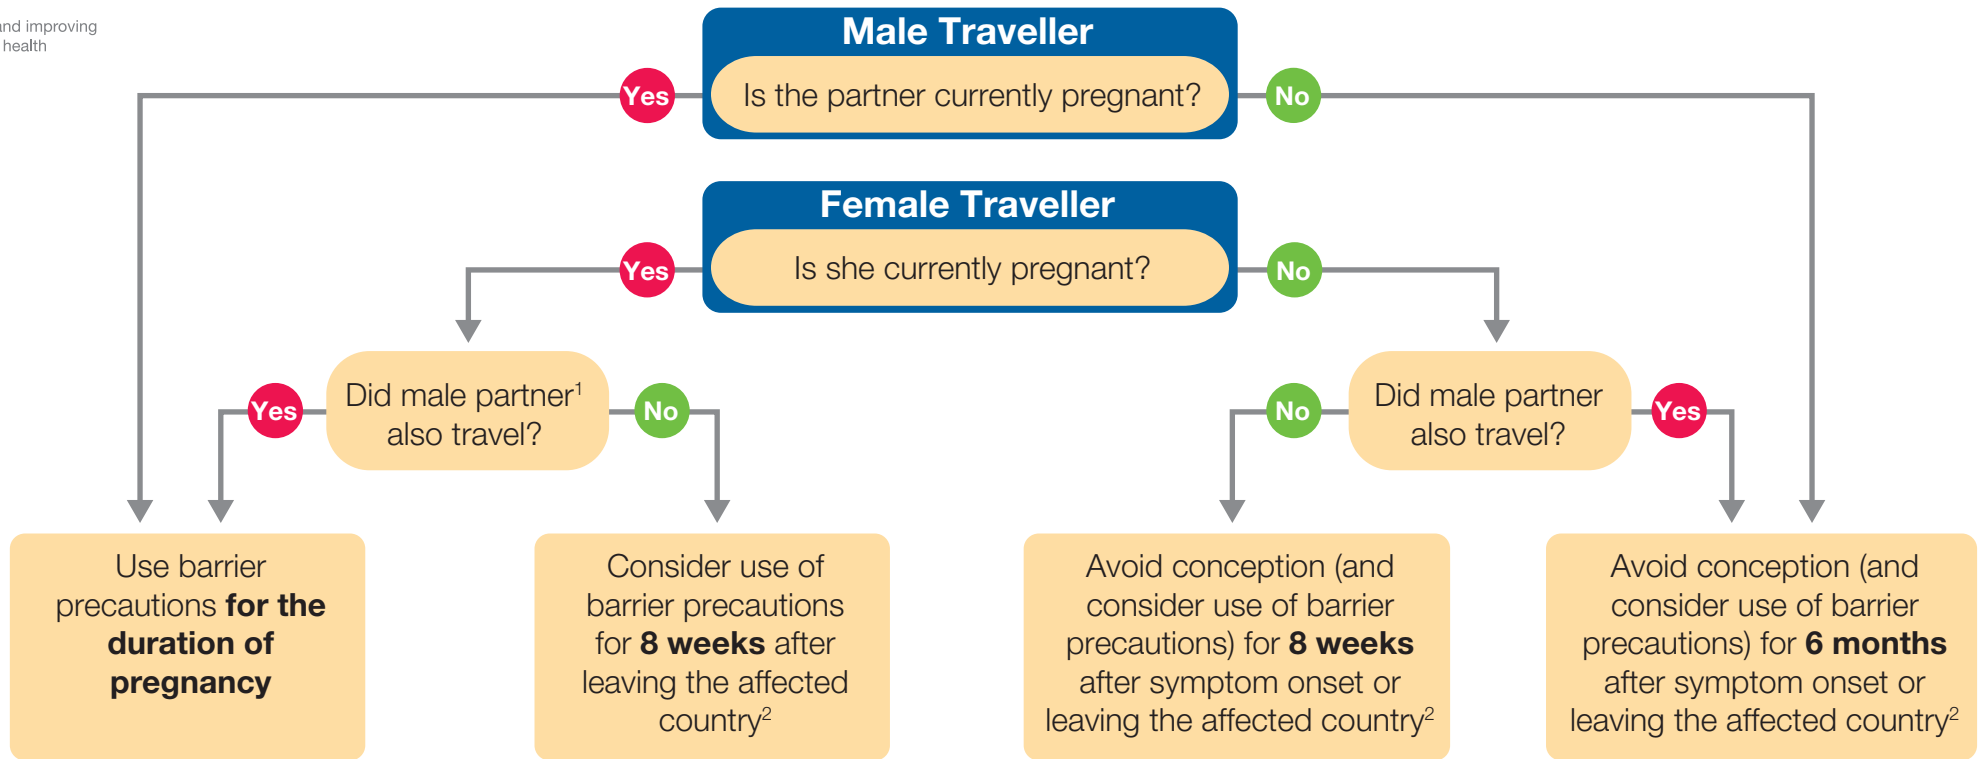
nd improving
health

Male Traveller

Yes

Is the partner currently pregnant?

No

Female Traveller

Yes

Is she currently pregnant?

No

Yes

Did male partner$^1$ also travel?

No

No

Did male partner also travel?

Yes

Use barrier precautions **for the duration of pregnancy**

Consider use of barrier precautions for **8 weeks** after leaving the affected country$^2$

Avoid conception (and consider use of barrier precautions) for **8 weeks** after symptom onset or leaving the affected country$^2$

Avoid conception (and consider use of barrier precautions) for **6 months** after symptom onset or leaving the affected country$^2$